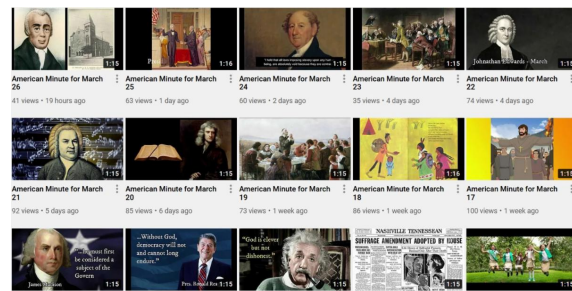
1:15
American Minute for March 26
41 views • 19 hours ago

P
1:16
American Minute for March 25
63 views • 1 day ago

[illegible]
1:15
American Minute for March 24
60 views • 2 days ago

1:15
American Minute for March 23
35 views • 4 days ago

Johnathan Edwards - March
1:15
American Minute for March 22
74 views • 4 days ago

1:15
American Minute for March 21
92 views • 5 days ago

1:15
American Minute for March 20
85 views • 6 days ago

1:15
American Minute for March 19
73 views • 1 week ago

1:16
American Minute for March 18
86 views • 1 week ago

1:15
American Minute for March 17
100 views • 1 week ago

"...must first be considered a subject of the Govern
James Madison
1:15

"...Without God, democracy will not and cannot long endure."
Pres. Ronald Rea
1:15

"God is clever but not dishonest."
1:15

NASHVILLE TENNESSEAN
SUFFRAGE AMENDMENT ADOPTED BY ISSUE
1:15

1:15